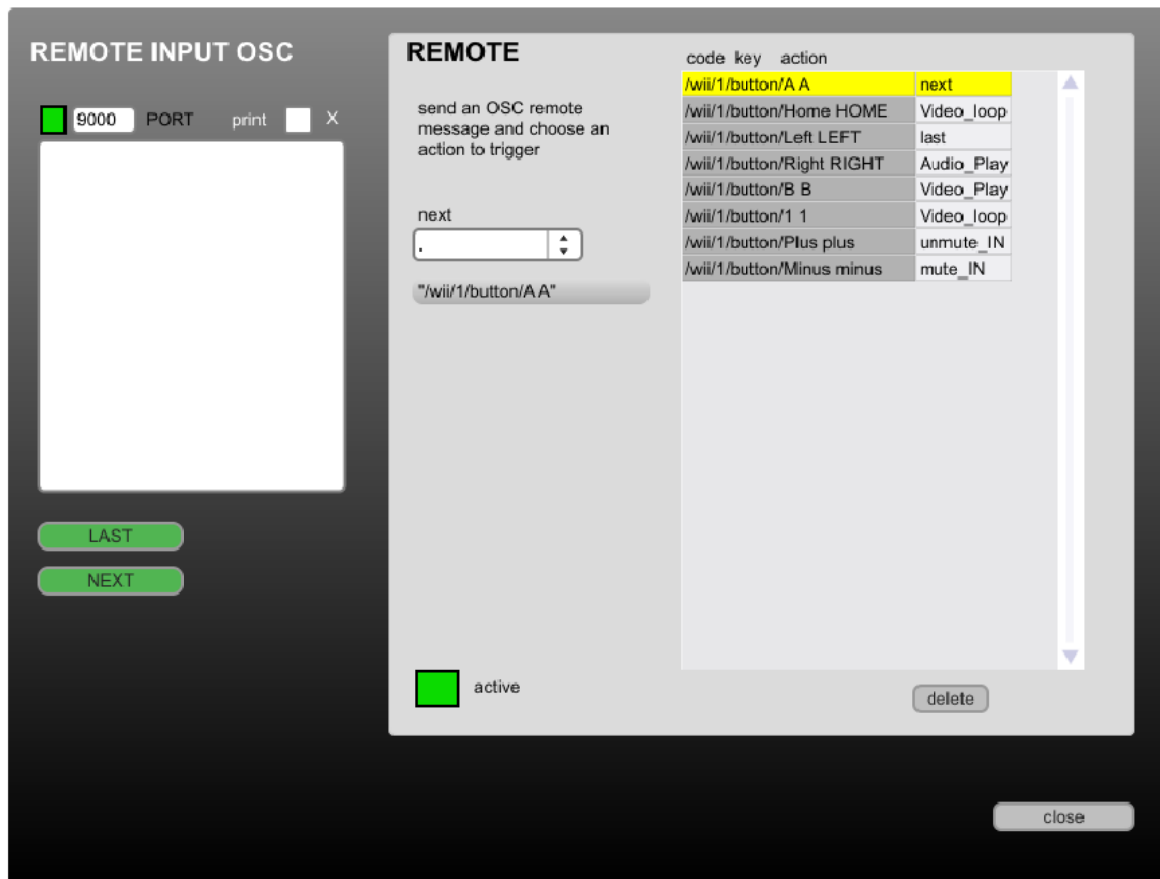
REMOTE INPUT OSC

9000 PORT print X

LAST

NEXT

REMOTE

send an OSC remote message and choose an action to trigger

next

.

"/wii/1/button/A A"

active

| code key | action |
|---|---|
| /wii/1/button/A A | next |
| /wii/1/button/Home HOME | Video_loop |
| /wii/1/button/Left LEFT | last |
| /wii/1/button/Right RIGHT | Audio_Play |
| /wii/1/button/B B | Video_Play |
| /wii/1/button/1 1 | Video_loop |
| /wii/1/button/Plus plus | unmute_IN |
| /wii/1/button/Minus minus | mute_IN |

delete

close